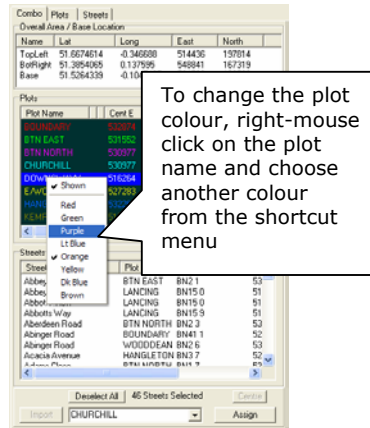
Combo | Plots | Streets

Overall Area / Base Location

| Name | Lat | Long | East | North |
|---|---|---|---|---|
| TopLeft | 51.6674614 | -0.346688 | 514436 | 197814 |
| BotRight | 51.3854065 | 0.137595 | 548841 | 167319 |
| Base | 51.5264339 | -0.104 | | |

Plots

| Plot Name | Cent E |
|---|---|
| BOUNDARY | 532824 |
| BTN EAST | 531953 |
| BTN NORTH | 530977 |
| CHURCHILL | 530977 |
| DOWN | 516264 |
| EAV | 527283 |
| HAN | 532 |
| KEM | |

✔ Shown
Red
Green
Purple
Lt Blue
✔ Orange
Yellow
Dk Blue
Brown

To change the plot colour, right-mouse click on the plot name and choose another colour from the shortcut menu

Streets

| Street | Plot | | |
|---|---|---|---|
| Abbey | BTN EAST | BN2 1 | 53 |
| Abbey | LANCING | BN15 0 | 51 |
| Abbot | LANCING | BN15 0 | 51 |
| Abbotts Way | LANCING | BN15 9 | 51 |
| Aberdeen Road | BTN NORTH | BN2 3 | 53 |
| Abinger Road | BOUNDARY | BN41 1 | 52 |
| Abinger Road | WOODDEAN | BN2 6 | 53 |
| Acacia Avenue | HANGLETON | BN3 7 | 52 |

Deselect All | 46 Streets Selected | Centre

Import | CHURCHILL | Assign